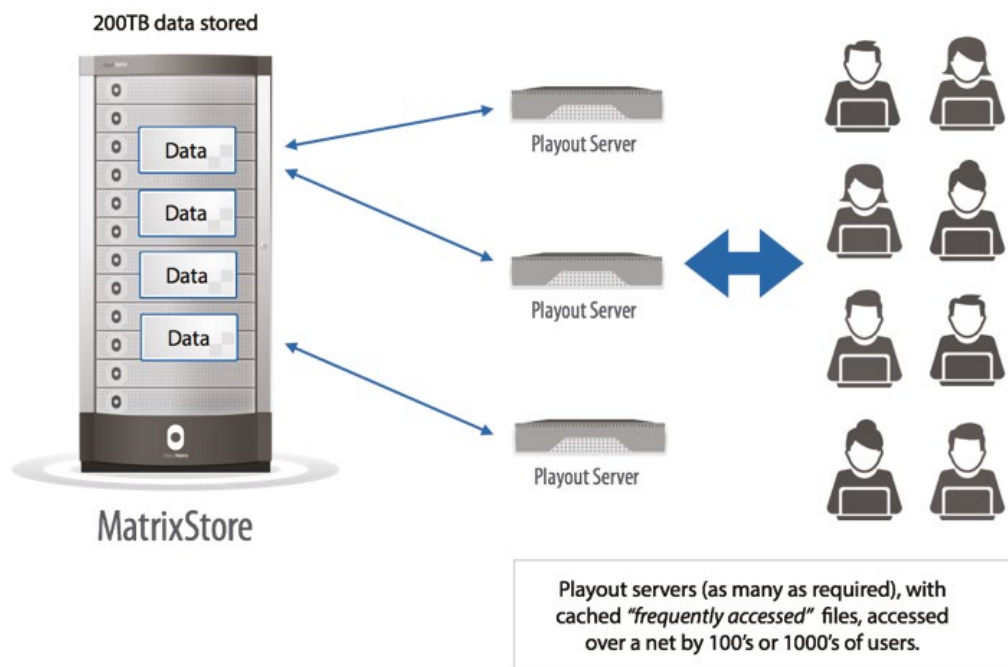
200TB data stored

Data

Data

Data

Data

MatrixStore

Playout Server

Playout Server

Playout Server

Playout servers (as many as required), with cached *"frequently accessed"* files, accessed over a net by 100's or 1000's of users.